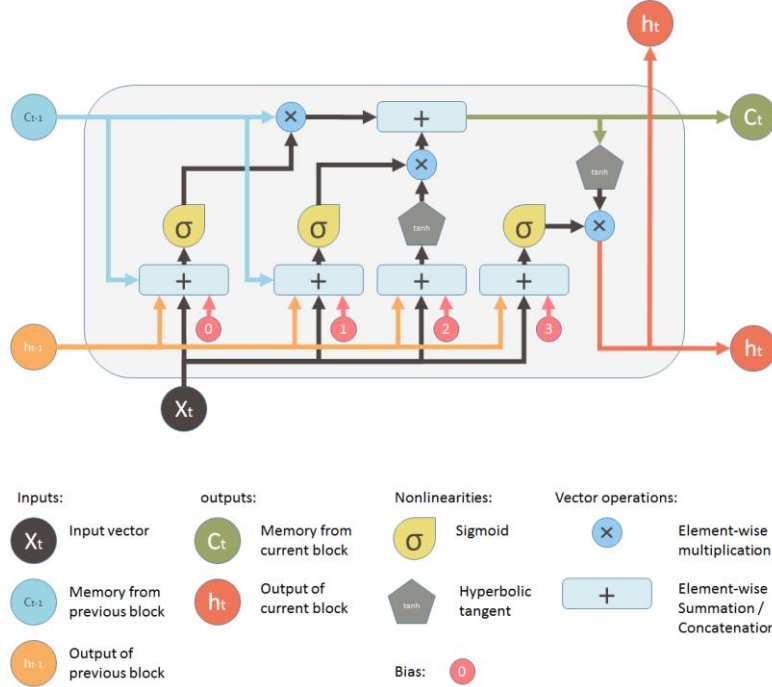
$h_t$

$C_{t-1}$

$\times$

$+$

$C_t$

tanh

$\times$

$\sigma$

$\sigma$

tanh

$\sigma$

$\times$

$+$

$+$

$+$

$+$

0

1

2

3

$h_{t-1}$

$h_t$

$X_t$

Inputs:

$X_t$ Input vector

$C_{t-1}$ Memory from previous block

$h_{t-1}$ Output of previous block

outputs:

$C_t$ Memory from current block

$h_t$ Output of current block

Nonlinearities:

$\sigma$ Sigmoid

tanh Hyperbolic tangent

Bias: 0

Vector operations:

$\times$ Element-wise multiplication

$+$ Element-wise Summation / Concatenation